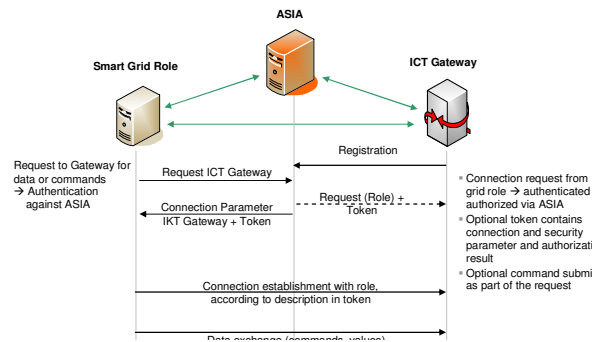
ASIA

Smart Grid Role

ICT Gateway

Registration

Request to Gateway for data or commands → Authentication against ASIA

Request ICT Gateway

Connection Parameter IKT Gateway + Token

Request (Role) + Token

▪ Connection request from grid role → authenticated authorized via ASIA

▪ Optional token contains connection and security parameter and authorizati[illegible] result

▪ Optional command submi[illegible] as part of the request

Connection establishment with role, according to description in token

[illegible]